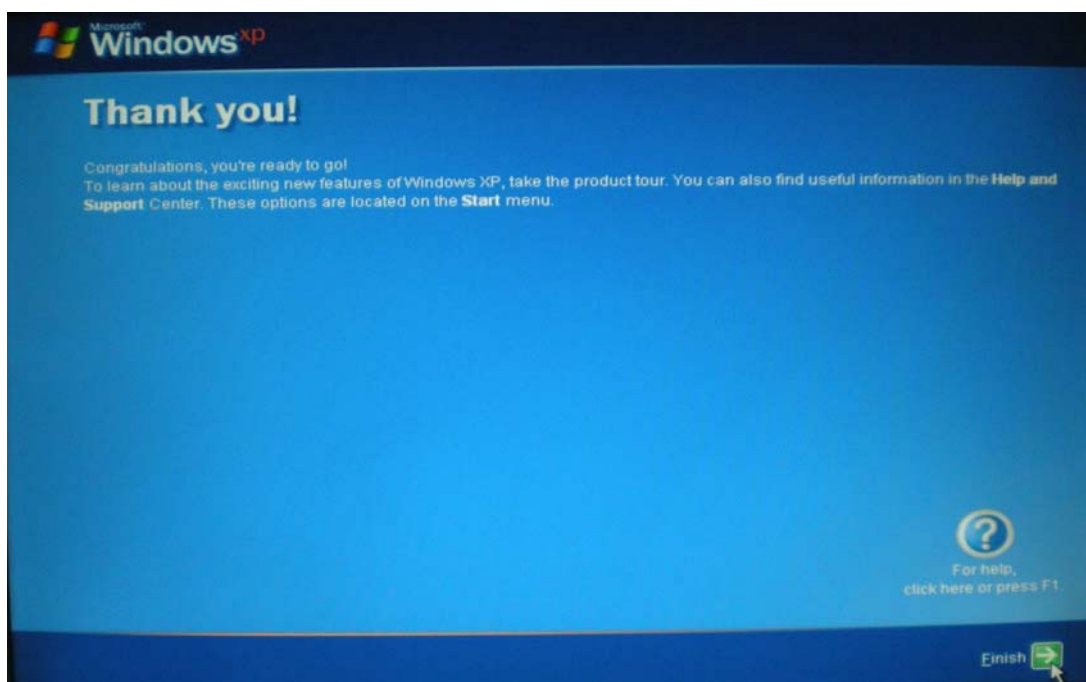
Microsoft Windows xp

Thank you!

Congratulations, you're ready to go!
To learn about the exciting new features of Windows XP, take the product tour. You can also find useful information in the Help and Support Center. These options are located on the Start menu.

?
For help,
click here or press F1

Finish